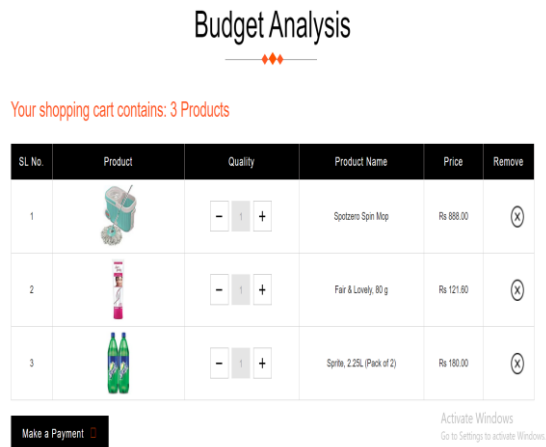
Budget Analysis

Your shopping cart contains: 3 Products

| SL No. | Product | Quality | Product Name | Price | Remove |
|---|---|---|---|---|---|
| 1 | | − 1 + | Spotzero Spin Mop | Rs 888.00 | ⊗ |
| 2 | | − 1 + | Fair & Lovely, 80 g | Rs 121.60 | ⊗ |
| 3 | | − 1 + | Sprite, 2.25L (Pack of 2) | Rs 180.00 | ⊗ |

Make a Payment

Activate Windows
Go to Settings to activate Windows.